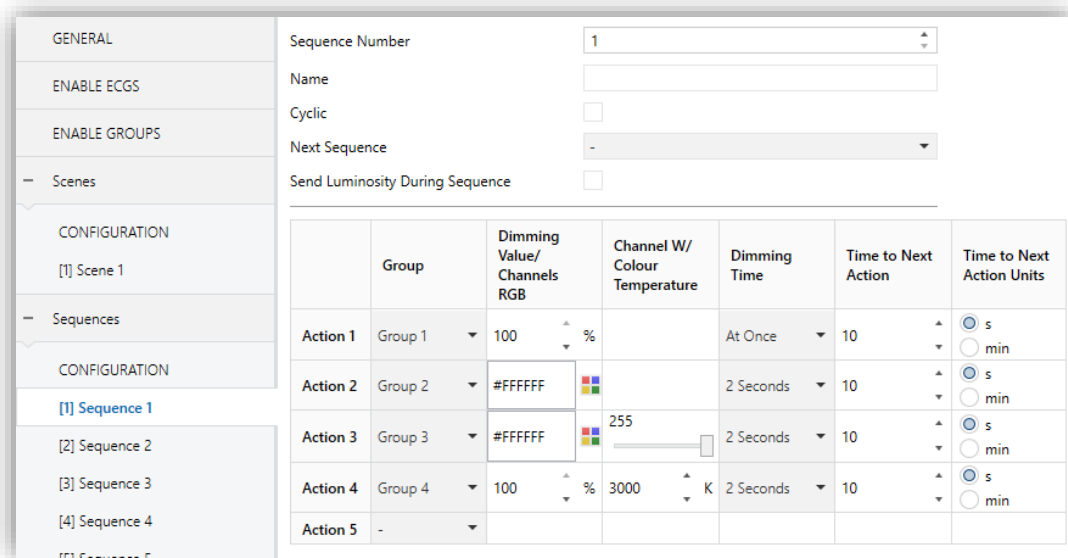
GENERAL

ENABLE ECGS

ENABLE GROUPS

− Scenes

CONFIGURATION

[1] Scene 1

− Sequences

CONFIGURATION

[1] Sequence 1

[2] Sequence 2

[3] Sequence 3

[4] Sequence 4

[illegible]

Sequence Number 1

Name

Cyclic

Next Sequence -

Send Luminosity During Sequence

| | Group | Dimming Value/ Channels RGB | Channel W/ Colour Temperature | Dimming Time | Time to Next Action | Time to Next Action Units |
|---|---|---|---|---|---|---|
| Action 1 | Group 1 | 100 % | | At Once | 10 | s min |
| Action 2 | Group 2 | #FFFFFF | | 2 Seconds | 10 | s min |
| Action 3 | Group 3 | #FFFFFF | 255 | 2 Seconds | 10 | s min |
| Action 4 | Group 4 | 100 % | 3000 K | 2 Seconds | 10 | s min |
| Action 5 | - | | | | | |